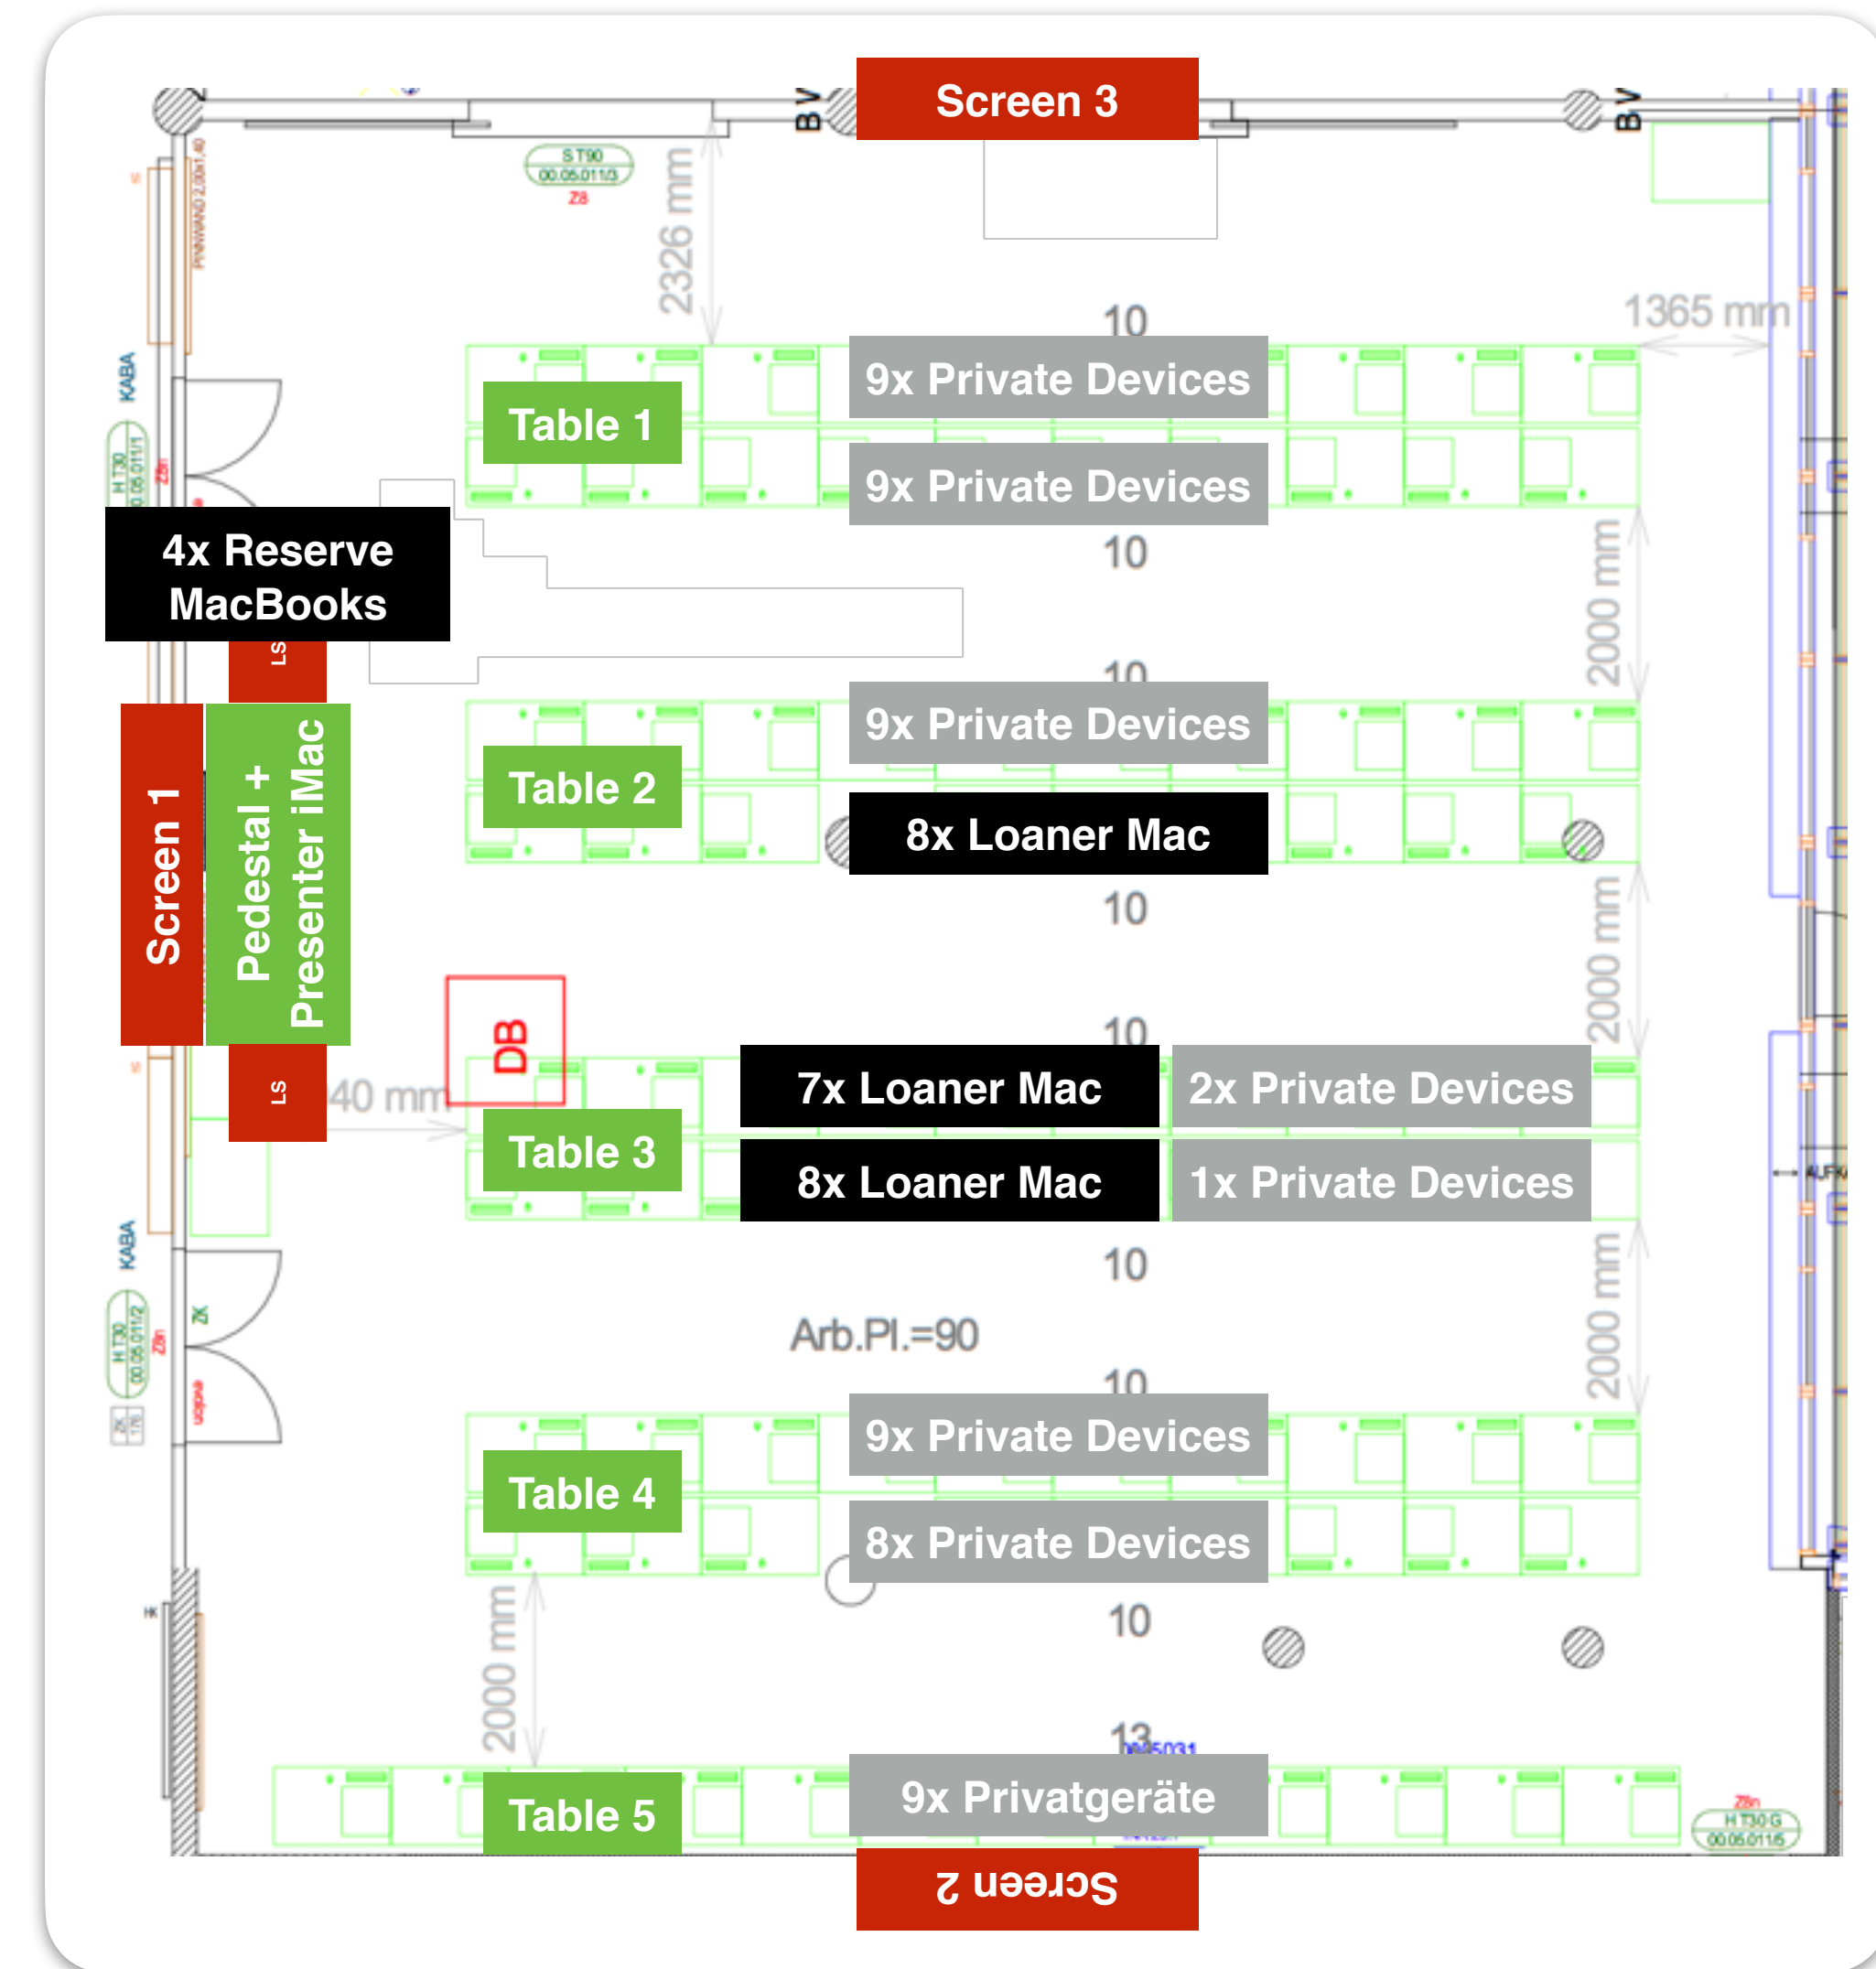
Screen 3

BV

BV

ST90
00.05.011/3
Z8

2326 mm

1365 mm

10

9x Private Devices

Table 1

9x Private Devices

10

4x Reserve MacBooks

KABA

H T30
00.05.011/1

LS

10

9x Private Devices

Table 2

8x Loaner Mac

10

2000 mm

2000 mm

Screen 1

Pedestal + Presenter iMac

DB

10

7x Loaner Mac

2x Private Devices

LS

40 mm

Table 3

8x Loaner Mac

1x Private Devices

10

KABA

H T30
00.05.011/2

Arb.Pl.=90

2000 mm

10

9x Private Devices

Table 4

8x Private Devices

10

2000 mm

13

9x Privatgeräte

Table 5

H T30 G
00.05.011/5

Screen 2